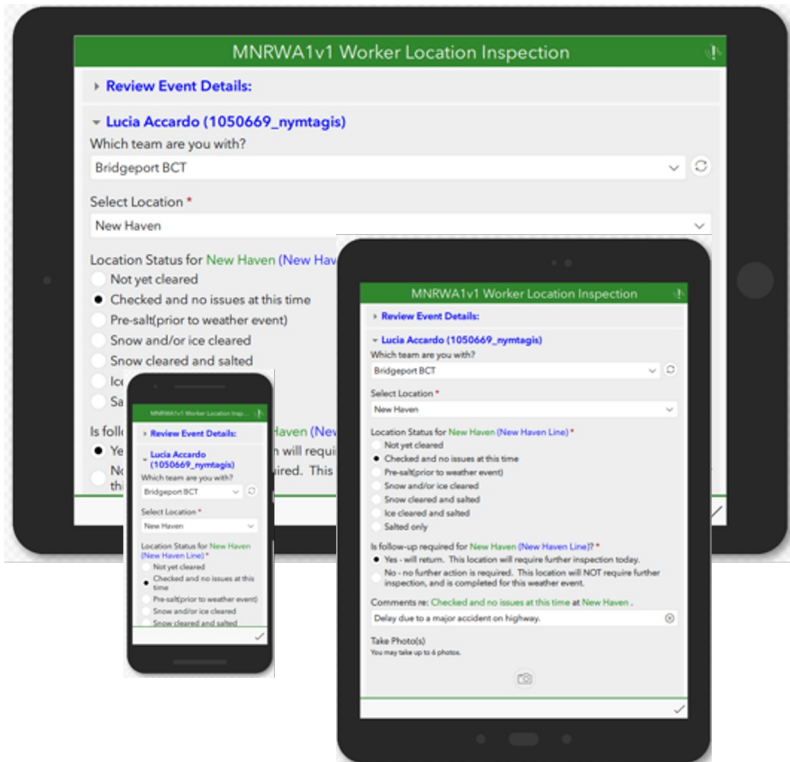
MNRWA1v1 Worker Location Inspection

Review Event Details:

Lucia Accardo (1050669_nymtagis)

Which team are you with?

Bridgeport BCT

Select Location *

New Haven

Location Status for New Haven (New Hav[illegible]

Not yet cleared

Checked and no issues at this time

Pre-salt(prior to weather event)

Snow and/or ice cleared

Snow cleared and salted

Ic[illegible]

Sa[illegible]

Is follo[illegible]

Ye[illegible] will requi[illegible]

No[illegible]quired. This

th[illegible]

MNRWA1v1 Worker Location Insp...

Review Event Details:

Lucia Accardo (1050669_nymtagis)

Which team are you with?

Bridgeport BCT

Select Location *

New Haven

Location Status for New Haven (New Haven Line) *

Not yet cleared

Checked and no issues at this time

Pre-salt(prior to weather event)

Snow and/or ice cleared

Snow cleared and salted

MNRWA1v1 Worker Location Inspection

Review Event Details:

Lucia Accardo (1050669_nymtagis)

Which team are you with?

Bridgeport BCT

Select Location *

New Haven

Location Status for New Haven (New Haven Line) *

Not yet cleared

Checked and no issues at this time

Pre-salt(prior to weather event)

Snow and/or ice cleared

Snow cleared and salted

Ice cleared and salted

Salted only

Is follow-up required for New Haven (New Haven Line)? *

Yes - will return. This location will require further inspection today.

No - no further action is required. This location will NOT require further inspection, and is completed for this weather event.

Comments re: Checked and no issues at this time at New Haven .

Delay due to a major accident on highway.

Take Photo(s)

You may take up to 6 photos.